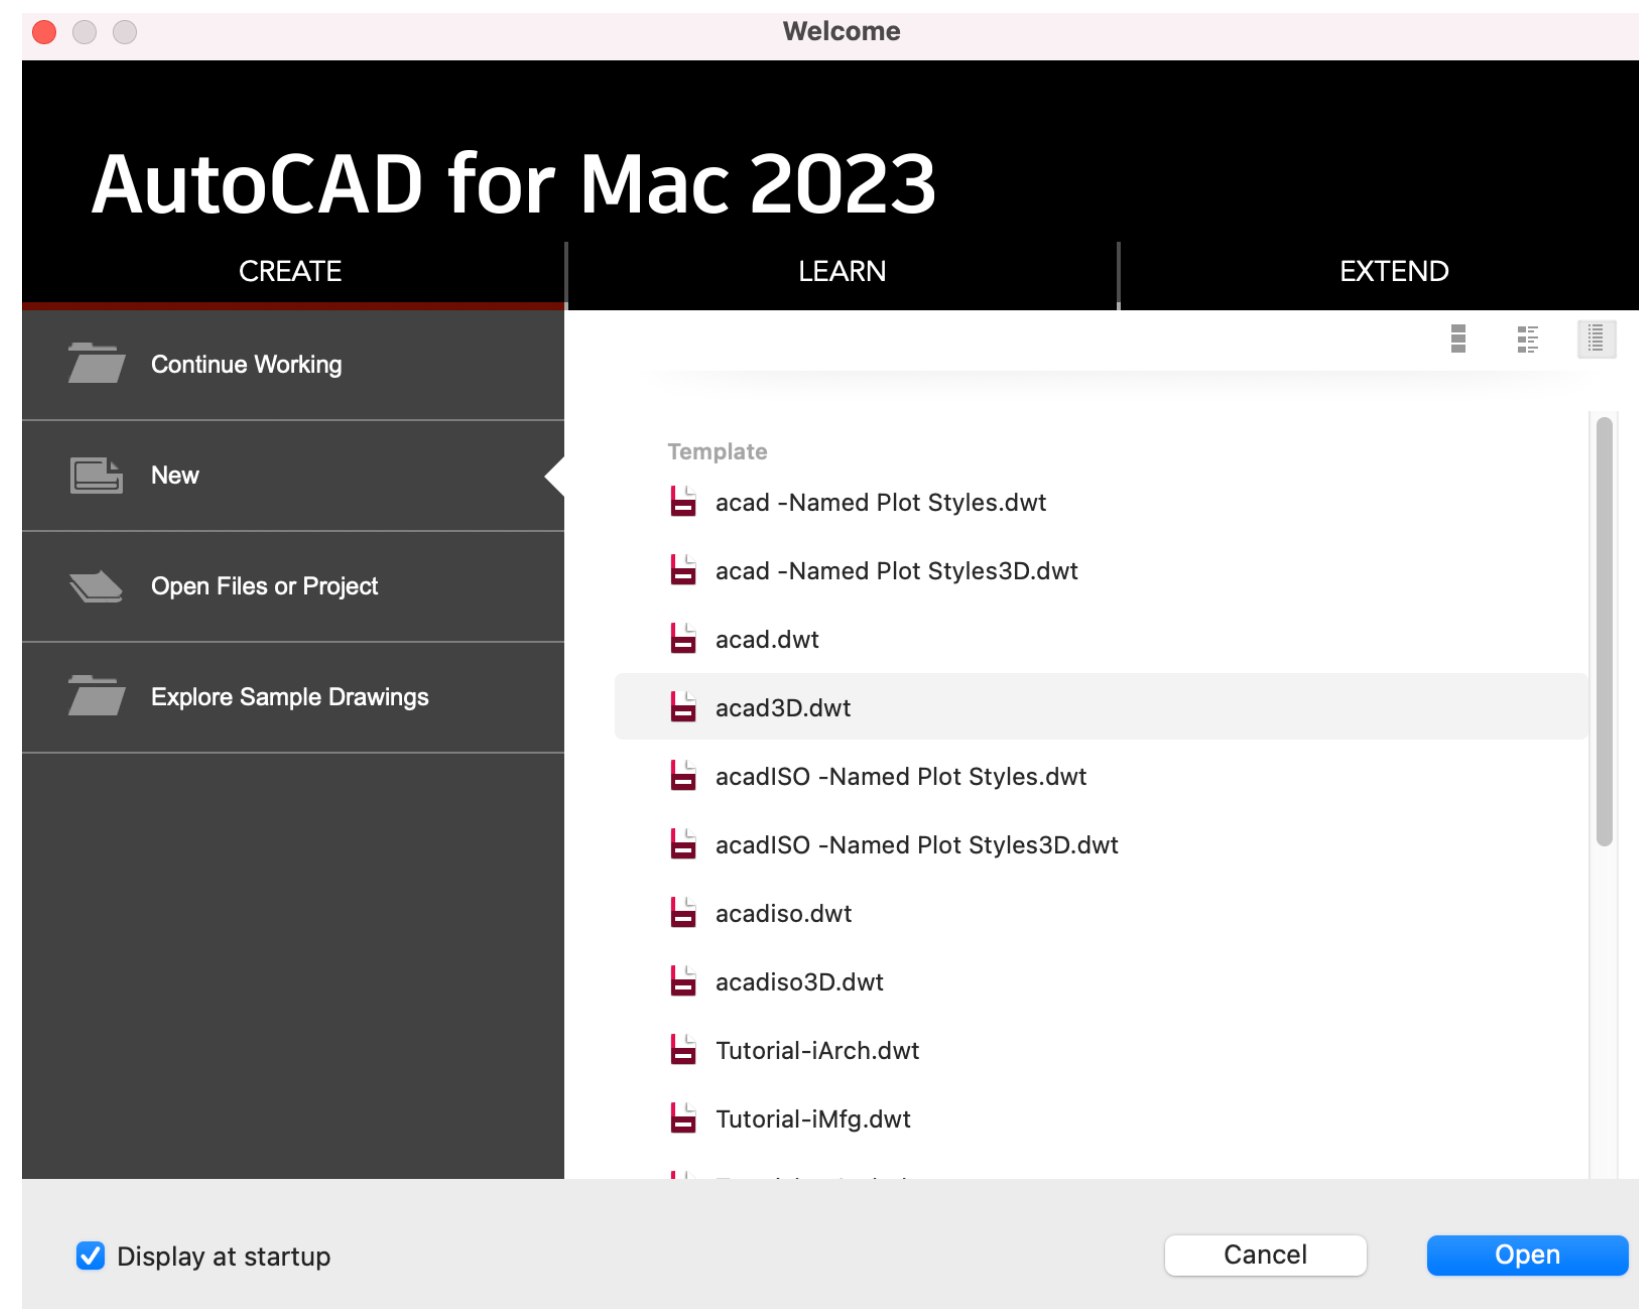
Welcome

AutoCAD for Mac 2023

CREATE

LEARN

EXTEND

Continue Working

New

Open Files or Project

Explore Sample Drawings

Template

acad -Named Plot Styles.dwt

acad -Named Plot Styles3D.dwt

acad.dwt

acad3D.dwt

acadISO -Named Plot Styles.dwt

acadISO -Named Plot Styles3D.dwt

acadiso.dwt

acadiso3D.dwt

Tutorial-iArch.dwt

Tutorial-iMfg.dwt

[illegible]

Display at startup

Cancel

Open